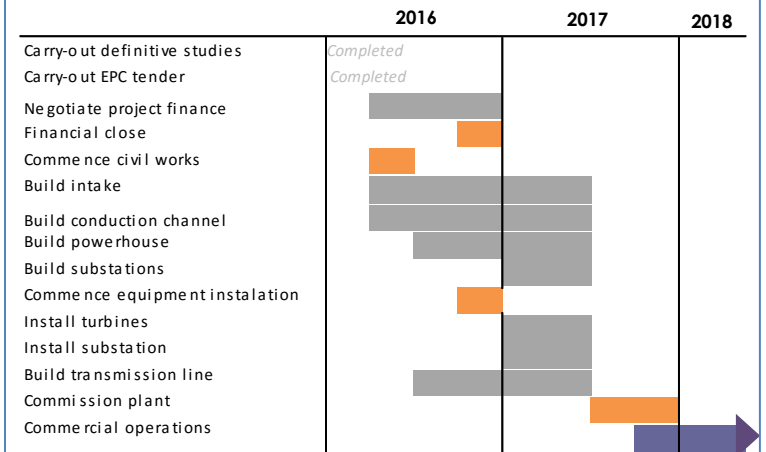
| | 2016 | 2017 | 2018 |
|---|---|---|---|
| Carry-out definitive studies | Completed | | |
| Carry-out EPC tender | Completed | | |
| Negotiate project finance | | | |
| Financial close | | | |
| Commence civil works | | | |
| Build intake | | | |
| Build conduction channel | | | |
| Build powerhouse | | | |
| Build substations | | | |
| Commence equipment instalation | | | |
| Install turbines | | | |
| Install substation | | | |
| Build transmission line | | | |
| Commission plant | | | |
| Commercial operations | | | |